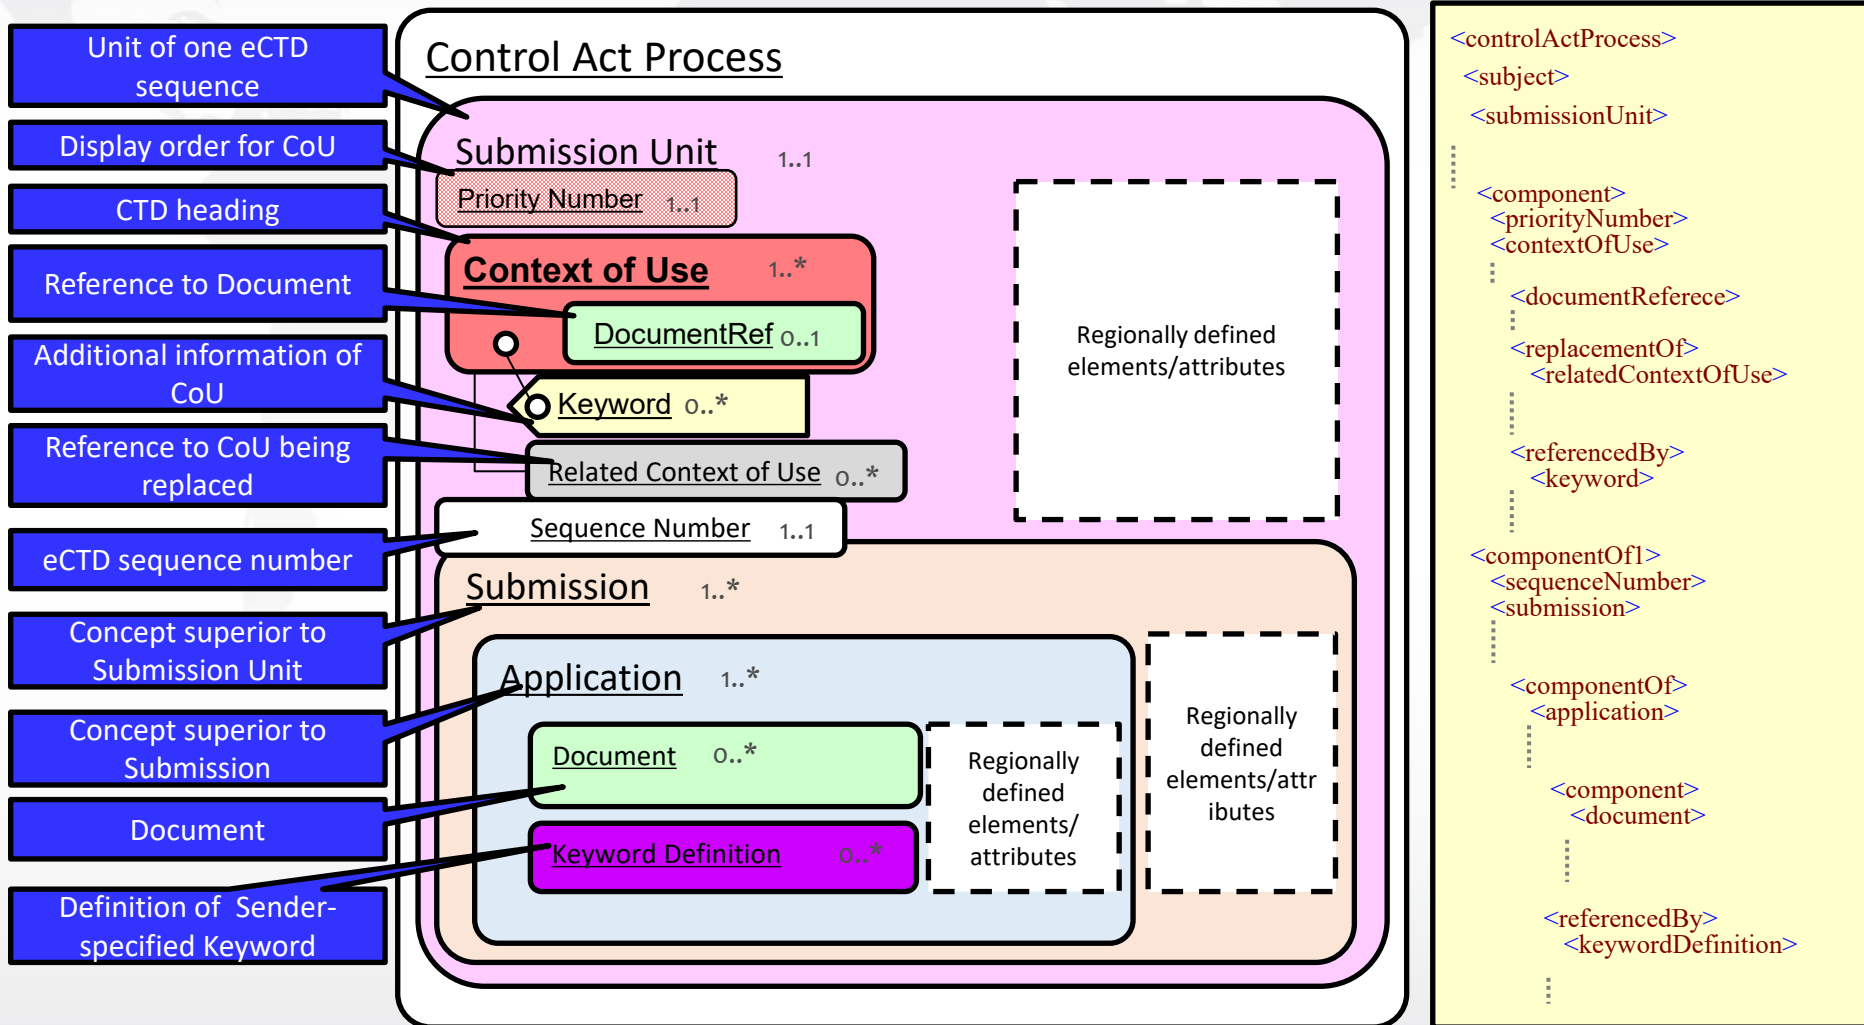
Unit of one eCTD sequence

Display order for CoU

CTD heading

Reference to Document

Additional information of CoU

Reference to CoU being replaced

eCTD sequence number

Concept superior to Submission Unit

Concept superior to Submission

Document

Definition of Sender-specified Keyword

Control Act Process

Submission Unit 1..1

Priority Number 1..1

Context of Use 1..*

DocumentRef 0..1

Keyword 0..*

Related Context of Use 0..*

Sequence Number 1..1

Regionally defined elements/attributes

Submission 1..*

Application 1..*

Document 0..*

Keyword Definition 0..*

Regionally defined elements/ attributes

Regionally defined elements/attributes

<controlActProcess>
<subject>
<submissionUnit>
<component>
<priorityNumber>
<contextOfUse>
<documentReferece>
<replacementOf>
<relatedContextOfUse>
<referencedBy>
<keyword>
<componentOf1>
<sequenceNumber>
<submission>
<componentOf>
<application>
<component>
<document>
<referencedBy>
<keywordDefinition>